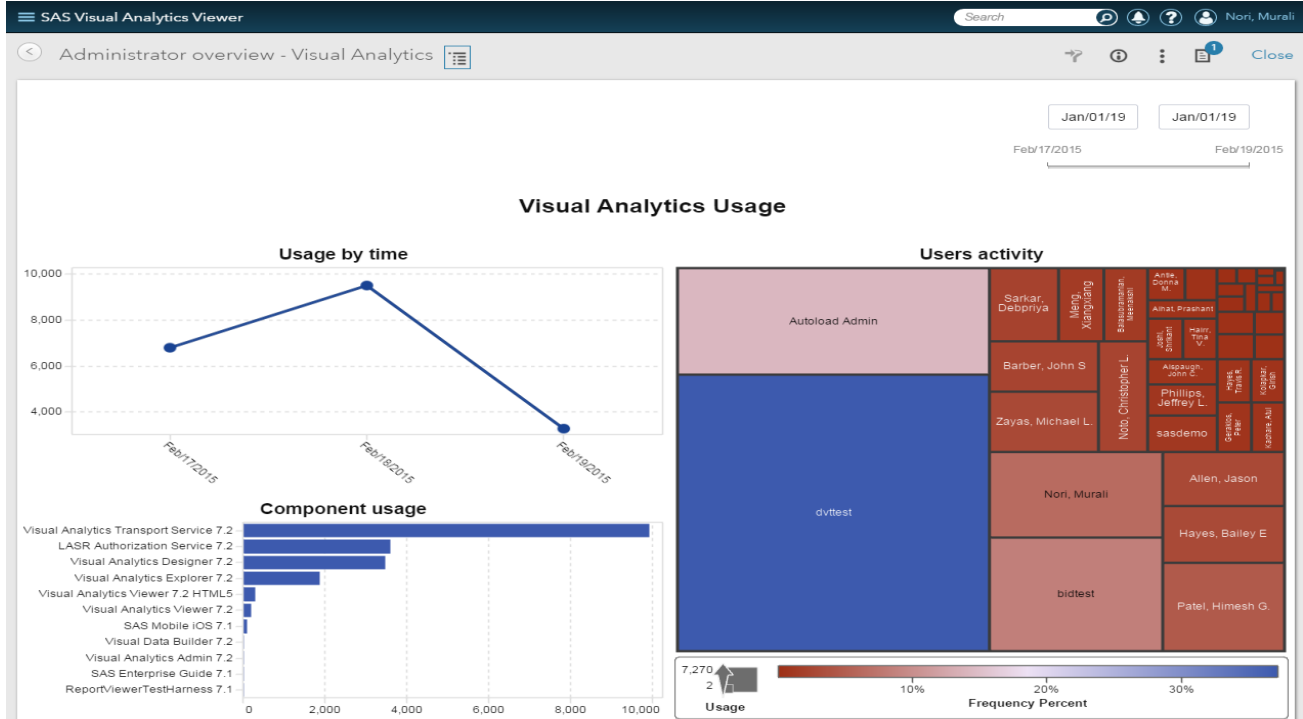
SAS Visual Analytics Viewer

Search

Nori, Murali

Administrator overview - Visual Analytics

1

Close

Jan/01/19

Jan/01/19

Feb/17/2015

Feb/19/2015

Visual Analytics Usage

Usage by time

10,000
8,000
6,000
4,000

Feb/17/2015
Feb/18/2015
Feb/19/2015

Users activity

Autoload Admin
dvttest
Sarkar, Debpriya
Meng, Xiangxiang
Balasubramanian, Meenakshi
Ante, Donna M.
Alhat, Prashant
Joshi, Shrikant
Hawr, Tina V.
Barber, John S
Noto, Christopher L.
Alspaugh, John C.
Hayes, Travis R.
Kotapati, Girish
Phillips, Jeffrey L.
Zayas, Michael L.
sasdemo
Geraldo, Peter
Kashare, Atul
Nori, Murali
Allen, Jason
Hayes, Bailey E
bidtest
Patel, Himesh G.

Component usage

Visual Analytics Transport Service 7.2
LASR Authorization Service 7.2
Visual Analytics Designer 7.2
Visual Analytics Explorer 7.2
Visual Analytics Viewer 7.2 HTML5
Visual Analytics Viewer 7.2
SAS Mobile iOS 7.1
Visual Data Builder 7.2
Visual Analytics Admin 7.2
SAS Enterprise Guide 7.1
ReportViewerTestHarness 7.1

0
2,000
4,000
6,000
8,000
10,000

7,270
2
Usage

10%
20%
30%
Frequency Percent